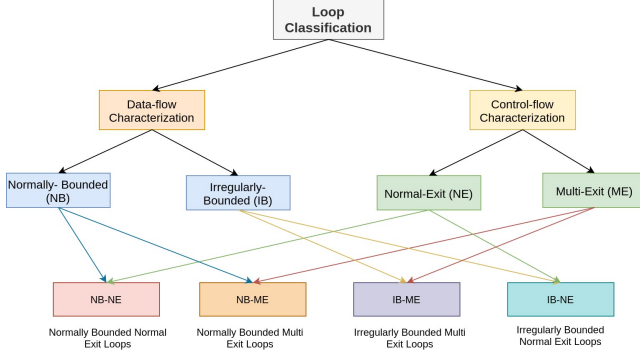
Loop Classification

Data-flow Characterization

Control-flow Characterization

Normally- Bounded (NB)

Irregularly-Bounded (IB)

Normal-Exit (NE)

Multi-Exit (ME)

NB-NE

NB-ME

IB-ME

IB-NE

Normally Bounded Normal Exit Loops

Normally Bounded Multi Exit Loops

Irregularly Bounded Multi Exit Loops

Irregularly Bounded Normal Exit Loops